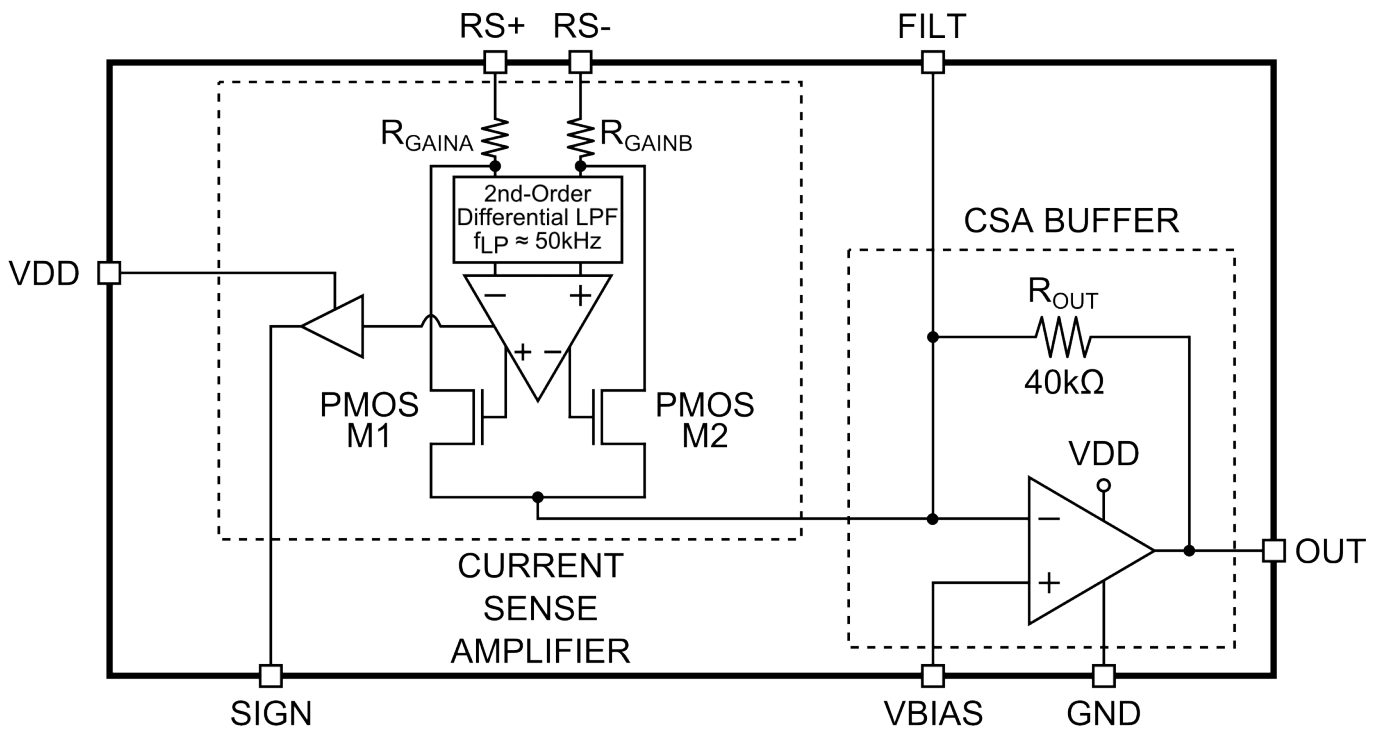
RS+ RS- FILT

$R_{GAINA}$ $R_{GAINB}$

2nd-Order Differential LPF $f_{LP} \approx 50kHz$

CSA BUFFER

VDD

$-$ $+$

$R_{OUT}$

$+$ $-$

$40k\Omega$

PMOS M1

PMOS M2

VDD

$-$

OUT

$+$

CURRENT SENSE AMPLIFIER

SIGN VBIAS GND